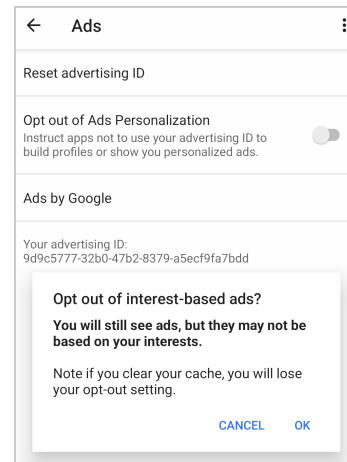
← Ads

Reset advertising ID

Opt out of Ads Personalization
Instruct apps not to use your advertising ID to build profiles or show you personalized ads.

Ads by Google

Your advertising ID:
9d9c5777-32b0-47b2-8379-a5ecf9fa7bdd

Opt out of interest-based ads?

You will still see ads, but they may not be based on your interests.

Note if you clear your cache, you will lose your opt-out setting.

CANCEL OK